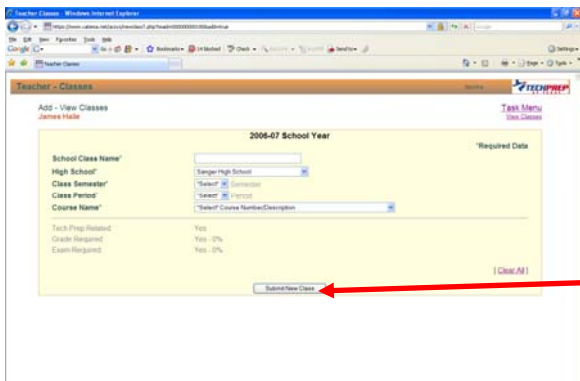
Teacher Classes - Windows Internet Explorer

https://www.cateme.net/secs/viewclass?.php?...

File Edit View Favorites Tools Help

Google G- Go Bookmarks 14 blocked Check AutoLink AutoFill Send to Settings

Teacher Classes

Teacher - Classes

TECHPREP

Add - View Classes
James Halle

Task Menu
View Classes

2006-07 School Year

*Required Data

School Class Name*
High School* Sanger High School
Class Semester* *Select* Semester
Class Period* *Select* Period
Course Name* *Select* Course Number/Description

Tech Prep Related: Yes
Grade Required: Yes - 0%
Exam Required: Yes - 0%

[ Clear All ]

Submit New Class